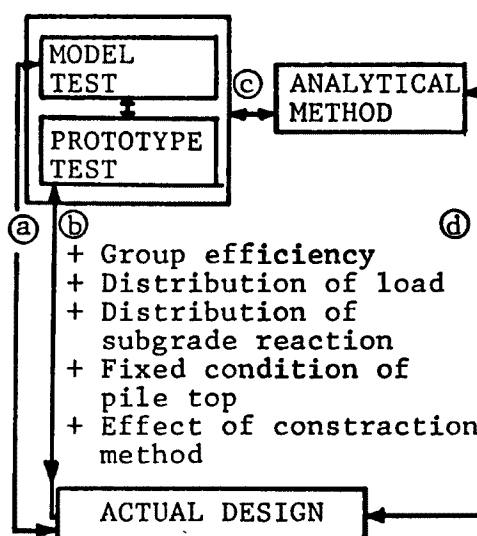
MODEL TEST

PROTOTYPE TEST

ⓒ

ANALYTICAL METHOD

ⓐ

ⓑ

ⓓ

+ Group efficiency
+ Distribution of load
+ Distribution of subgrade reaction
+ Fixed condition of pile top
+ Effect of constraction method

ACTUAL DESIGN